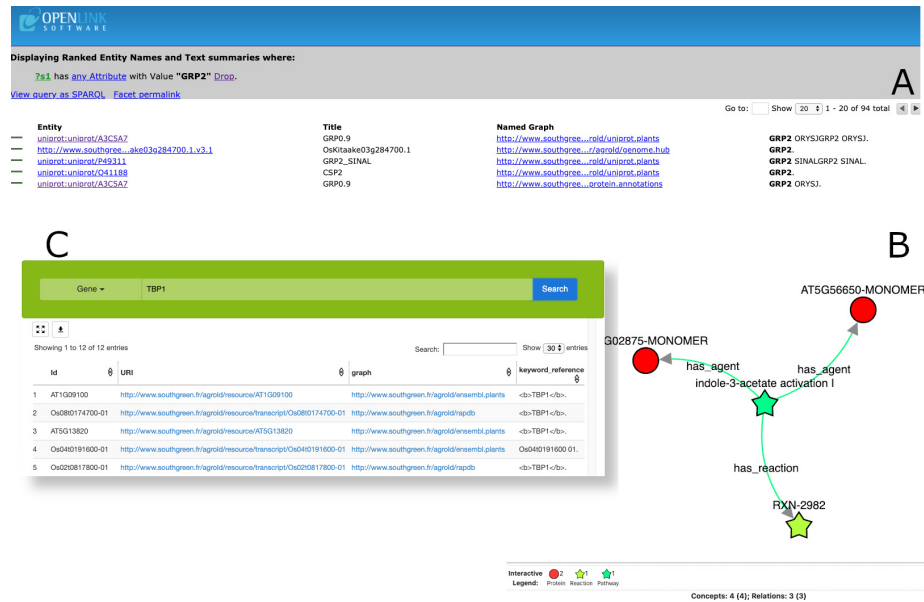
OPENLINK SOFTWARE

Displaying Ranked Entity Names and Text summaries where:

?s1 has any Attribute with Value "GRP2" Drop.

View query as SPARQL Facet permalink

A

Go to: Show 20 1 - 20 of 94 total

| Entity | Title | Named Graph | |
|---|---|---|---|
| uniprot:uniprot/A3C5A7 | GRP0.9 | http://www.southgree...rold/uniprot.plants | GRP2 ORYSJGRP2 ORYSJ. |
| http://www.southgree...ake03g284700.1.v3.1 | OsKitaake03g284700.1 | http://www.southgree...r/agrold/genome.hub | GRP2. |
| uniprot:uniprot/P49311 | GRP2_SINAL | http://www.southgree...rold/uniprot.plants | GRP2 SINALGRP2 SINAL. |
| uniprot:uniprot/Q41188 | CSP2 | http://www.southgree...rold/uniprot.plants | GRP2. |
| uniprot:uniprot/A3C5A7 | GRP0.9 | http://www.southgree...protein.annotations | GRP2 ORYSJ. |

C

Gene TBP1 Search

Showing 1 to 12 of 12 entries

Search: Show 30 entries

| | Id | URI | graph | keyword_reference |
|---|---|---|---|---|
| 1 | AT1G09100 | http://www.southgreen.fr/agrold/resource/AT1G09100 | http://www.southgreen.fr/agrold/ensembl.plants | <b>TBP1</b>. |
| 2 | Os08t0174700-01 | http://www.southgreen.fr/agrold/resource/transcript/Os08t0174700-01 | http://www.southgreen.fr/agrold/rapdb | <b>TBP1</b>. |
| 3 | AT5G13820 | http://www.southgreen.fr/agrold/resource/AT5G13820 | http://www.southgreen.fr/agrold/ensembl.plants | <b>TBP1</b>. |
| 4 | Os04t0191600-01 | http://www.southgreen.fr/agrold/resource/transcript/Os04t0191600-01 | http://www.southgreen.fr/agrold/rapdb | Os04t0191600 01. |
| 5 | Os02t0817800-01 | http://www.southgreen.fr/agrold/resource/transcript/Os02t0817800-01 | http://www.southgreen.fr/agrold/rapdb | <b>TBP1</b>. |

B

AT5G56650-MONOMER
G02875-MONOMER
has_agent
has_agent
indole-3-acetate activation I
has_reaction
RXN-2982

Interactive Legend: 2 Protein 1 Reaction 1 Pathway

Concepts: 4 (4); Relations: 3 (3)